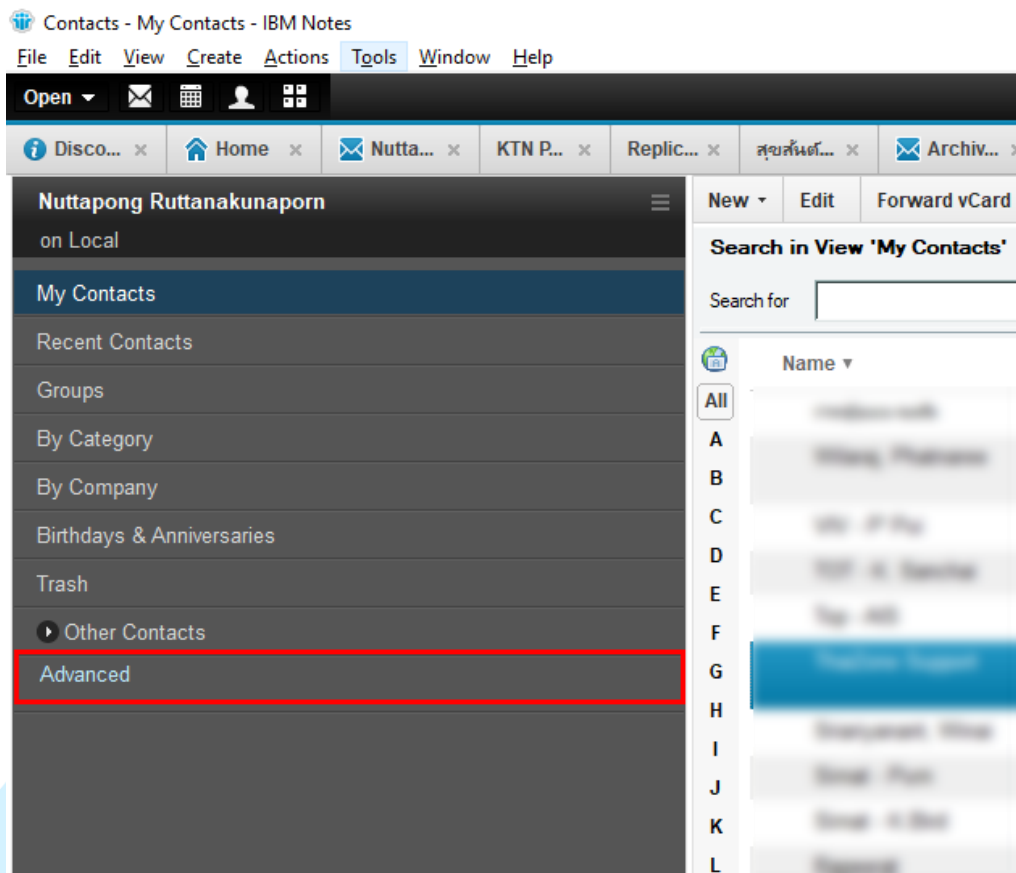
Contacts - My Contacts - IBM Notes
File Edit View Create Actions Tools Window Help
Open

Disco... × Home × Nutta... × KTN P... × Replic... × สุขสันต์... × Archiv... ×

Nuttapong Ruttanakunaporn
on Local
My Contacts
Recent Contacts
Groups
By Category
By Company
Birthdays & Anniversaries
Trash
Other Contacts
Advanced

New Edit Forward vCard
Search in View 'My Contacts'
Search for
Name
All
A
B
C
D
E
F
G
H
I
J
K
L
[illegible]